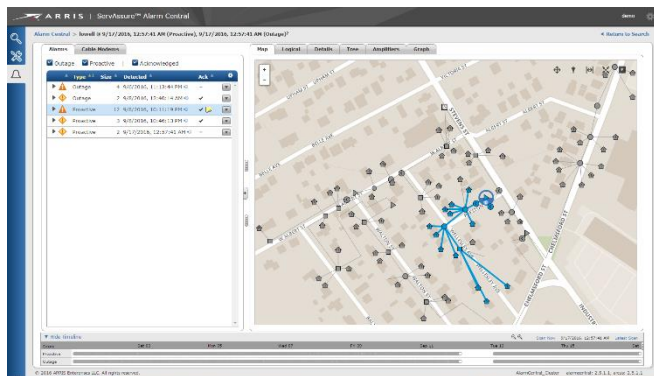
ARRIS | ServAssure™ Alarm Central

demo

Alarm Central > Newell 9/17/2016, 12:57:41 AM (Proactive), 9/17/2016, 12:57:41 AM (Outage)

◂ Return to Search

Alarms | Cable Modems

Outage | Proactive | Acknowledged

| | Type | Size | Detected | Ack | |
|---|---|---|---|---|---|
| | Outage | 4 | 9/2/2016, 1:13:44 PM | – | |
| | Outage | 2 | 9/5/2016, 17:46:14 PM | ✔ | |
| | Proactive | 13 | 9/6/2016, 10:11:14 PM | ✔ | |
| | Proactive | 3 | 9/5/2016, 10:44:13 PM | ✔ | |
| | Proactive | 2 | 9/17/2016, 12:57:41 AM | – | |

Map | Logical | Details | Tree | Amplifiers | Graph

Hide timeline

Zoom Now 9/17/2016 12:57:41 AM Latest Scale

Sat 01 | Mon 05 | Wed 07 | Fri 09 | Sun 11 | Tue 13 | Thu 15

Proactive

Outage

© 2016 ARRIS Enterprises LLC. All rights reserved.

AlarmCentral_Dealer alarmcentral: 2.5.1.1 ; ericsson: 2.5.1.1